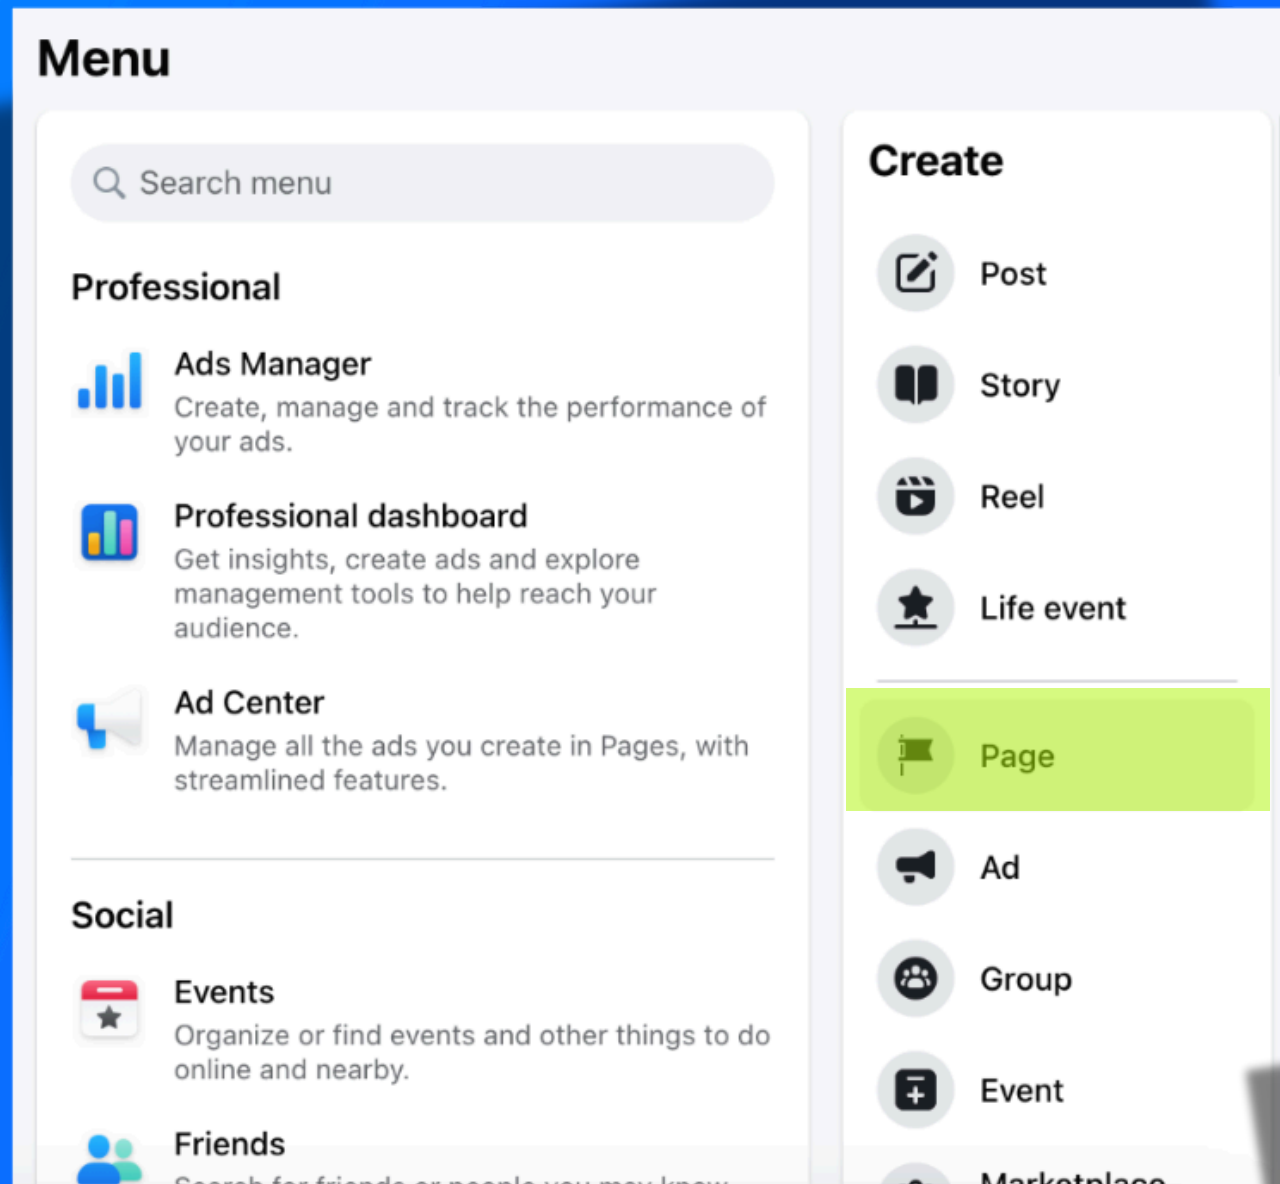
Menu

Search menu

Professional

Ads Manager
Create, manage and track the performance of your ads.

Professional dashboard
Get insights, create ads and explore management tools to help reach your audience.

Ad Center
Manage all the ads you create in Pages, with streamlined features.

Social

Events
Organize or find events and other things to do online and nearby.

Friends
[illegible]

Create

Post

Story

Reel

Life event

Page

Ad

Group

Event

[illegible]